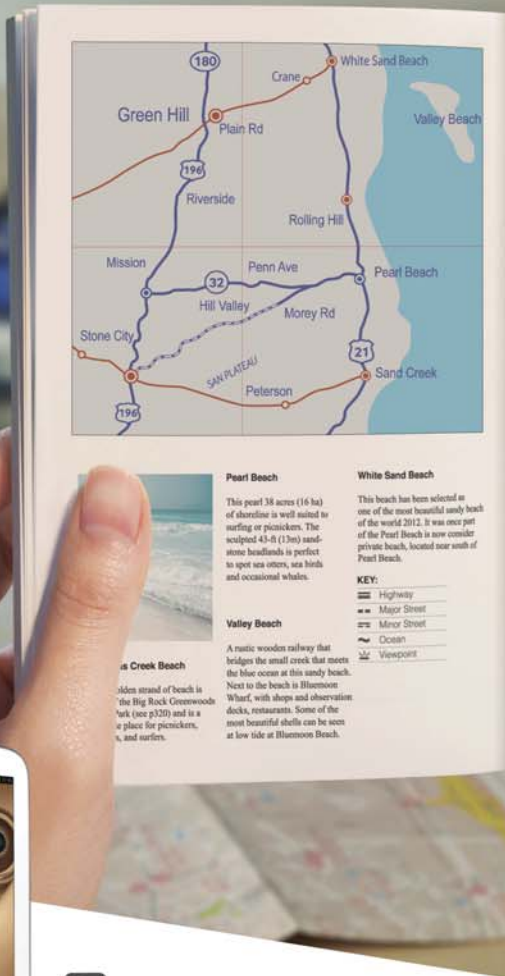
180
Crane
White Sand Beach
Green Hill
Plain Rd
Valley Beach
196
Riverside
Rolling Hill
Mission
32
Penn Ave
Pearl Beach
Hill Valley
Morey Rd
Stone City
21
SAN PLATEAU
Sand Creek
Peterson
196

Pearl Beach

This pearl 38 acres (16 ha) of shoreline is well suited to surfing or picnickers. The sculpted 43-ft (13m) sandstone headlands is perfect to spot sea otters, sea birds and occasional whales.

Valley Beach

A rustic wooden railway that bridges the small creek that meets the blue ocean at this sandy beach. Next to the beach is Bluemoon Wharf, with shops and observation decks, restaurants. Some of the most beautiful shells can be seen at low tide at Bluemoon Beach.

White Sand Beach

This beach has been selected as one of the most beautiful sandy beach of the world 2012. It was once part of the Pearl Beach is now consider private beach, located near south of Pearl Beach.

KEY:
Highway
Major Street
Minor Street
Ocean
Viewpoint

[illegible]s Creek Beach

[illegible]olden strand of beach is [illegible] the Big Rock Greenwoods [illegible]ark (see p320) and is a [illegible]e place for picnickers, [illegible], and surfers.